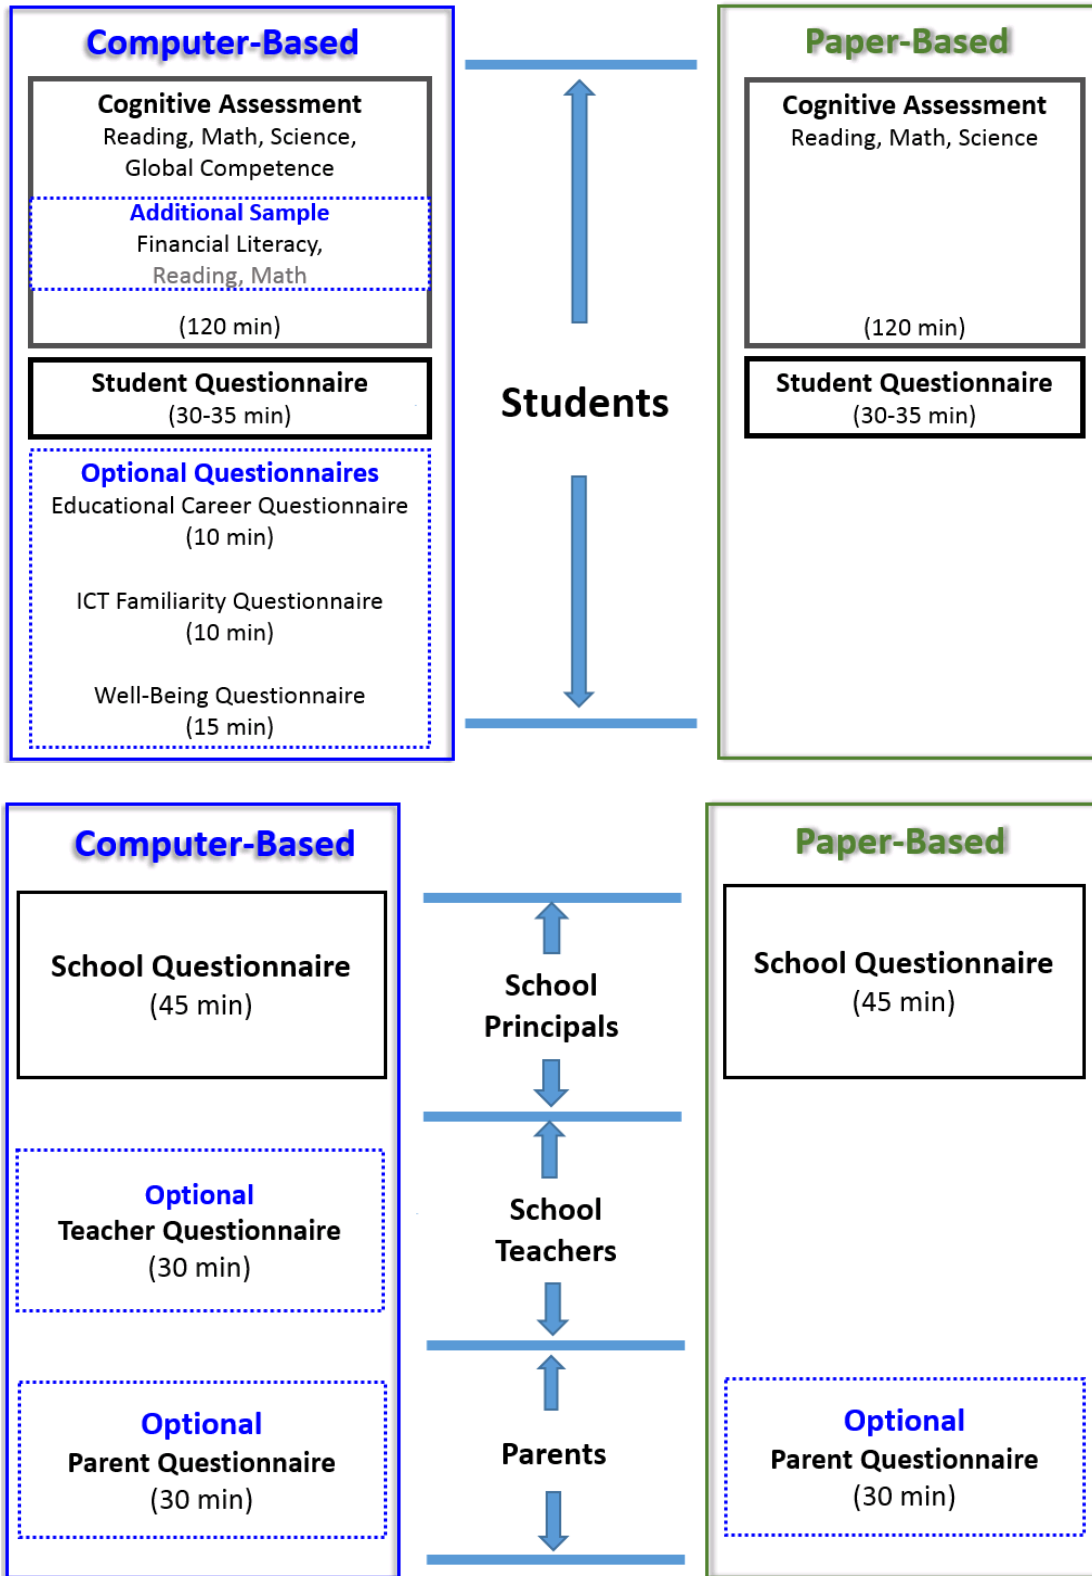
Computer-Based

Cognitive Assessment
Reading, Math, Science, Global Competence

Additional Sample
Financial Literacy, Reading, Math

(120 min)

Student Questionnaire
(30-35 min)

Optional Questionnaires
Educational Career Questionnaire
(10 min)

ICT Familiarity Questionnaire
(10 min)

Well-Being Questionnaire
(15 min)

Students

Paper-Based

Cognitive Assessment
Reading, Math, Science

(120 min)

Student Questionnaire
(30-35 min)

Computer-Based

School Questionnaire
(45 min)

Optional
Teacher Questionnaire
(30 min)

Optional
Parent Questionnaire
(30 min)

School Principals

School Teachers

Parents

Paper-Based

School Questionnaire
(45 min)

Optional
Parent Questionnaire
(30 min)